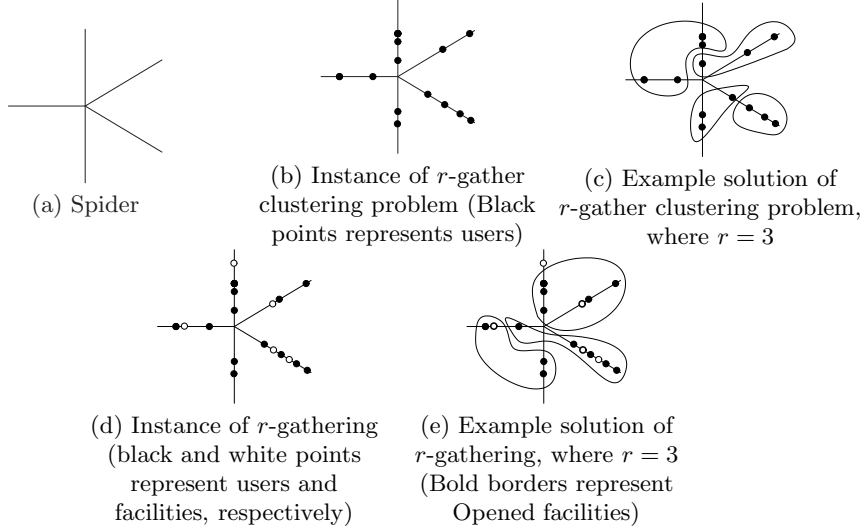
(a) Spider

(b) Instance of $r$-gather clustering problem (Black points represents users)

(c) Example solution of $r$-gather clustering problem, where $r = 3$

(d) Instance of $r$-gathering (black and white points represent users and facilities, respectively)

(e) Example solution of $r$-gathering, where $r = 3$ (Bold borders represent Opened facilities)